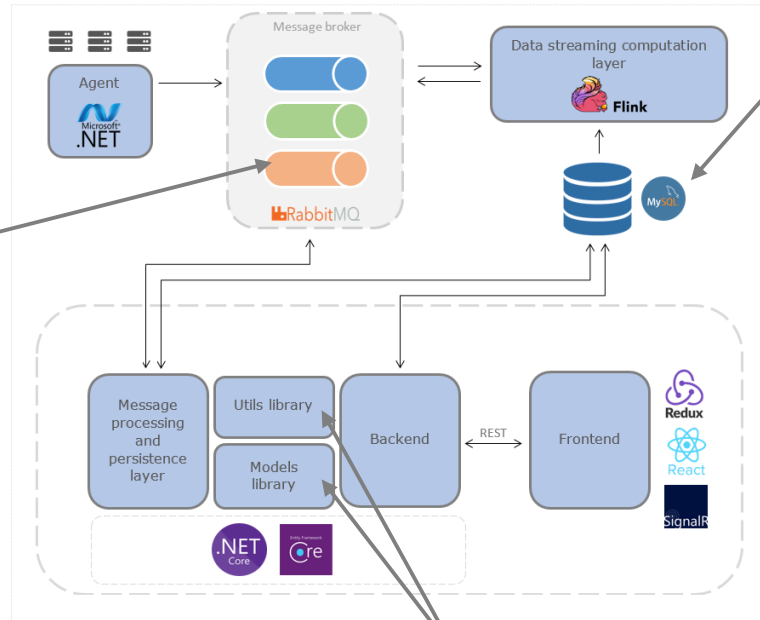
Message broker

Agent

Microsoft .NET

RabbitMQ

Data streaming computation layer

Flink

MySQL

Message processing and persistence layer

Utils library

Models library

Backend

REST

Frontend

Redux

React

SignalR

.NET Core

Entity Framework Core